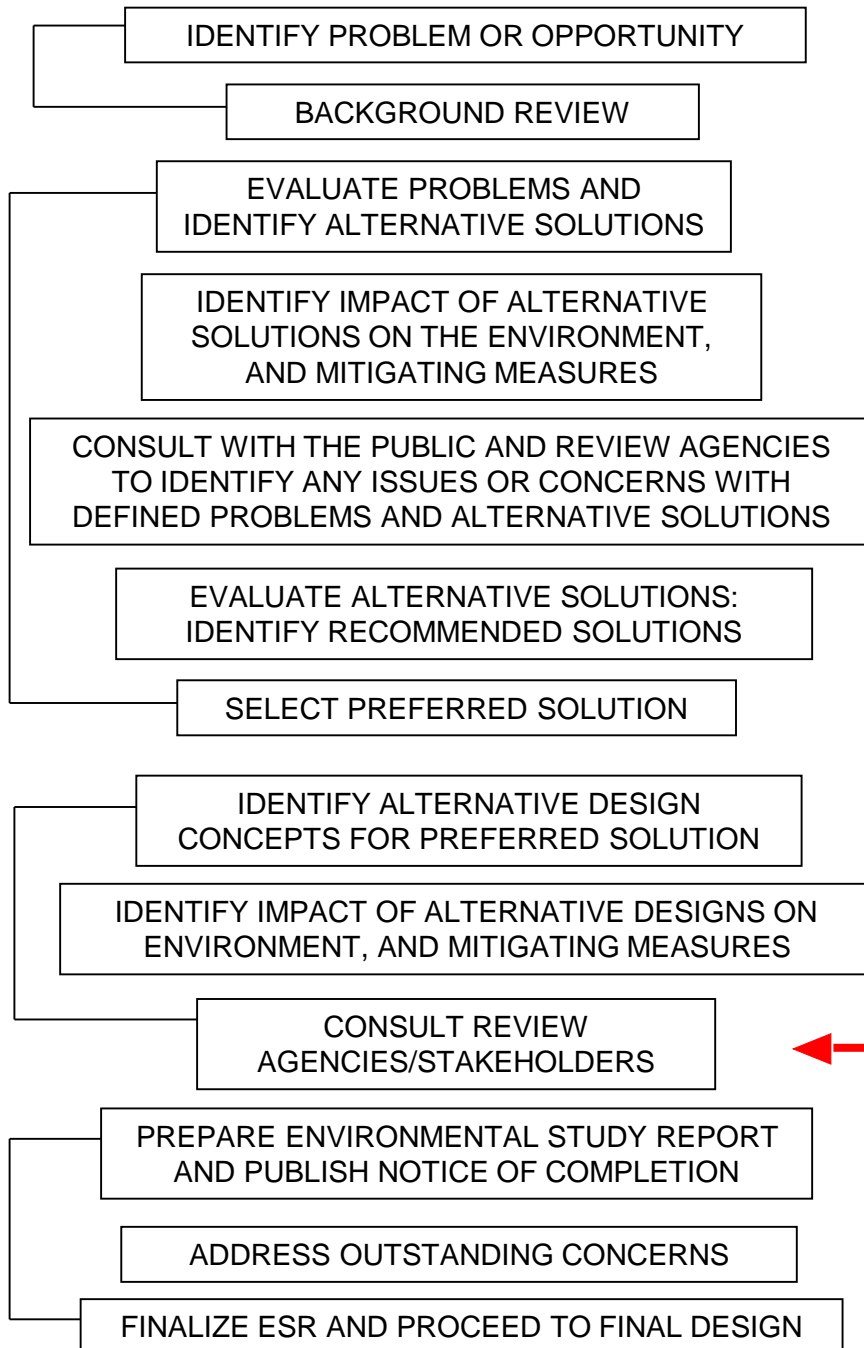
IDENTIFY PROBLEM OR OPPORTUNITY

BACKGROUND REVIEW

EVALUATE PROBLEMS AND IDENTIFY ALTERNATIVE SOLUTIONS

IDENTIFY IMPACT OF ALTERNATIVE SOLUTIONS ON THE ENVIRONMENT, AND MITIGATING MEASURES

CONSULT WITH THE PUBLIC AND REVIEW AGENCIES TO IDENTIFY ANY ISSUES OR CONCERNS WITH DEFINED PROBLEMS AND ALTERNATIVE SOLUTIONS

EVALUATE ALTERNATIVE SOLUTIONS: IDENTIFY RECOMMENDED SOLUTIONS

SELECT PREFERRED SOLUTION

IDENTIFY ALTERNATIVE DESIGN CONCEPTS FOR PREFERRED SOLUTION

IDENTIFY IMPACT OF ALTERNATIVE DESIGNS ON ENVIRONMENT, AND MITIGATING MEASURES

CONSULT REVIEW AGENCIES/STAKEHOLDERS

PREPARE ENVIRONMENTAL STUDY REPORT AND PUBLISH NOTICE OF COMPLETION

ADDRESS OUTSTANDING CONCERNS

FINALIZE ESR AND PROCEED TO FINAL DESIGN